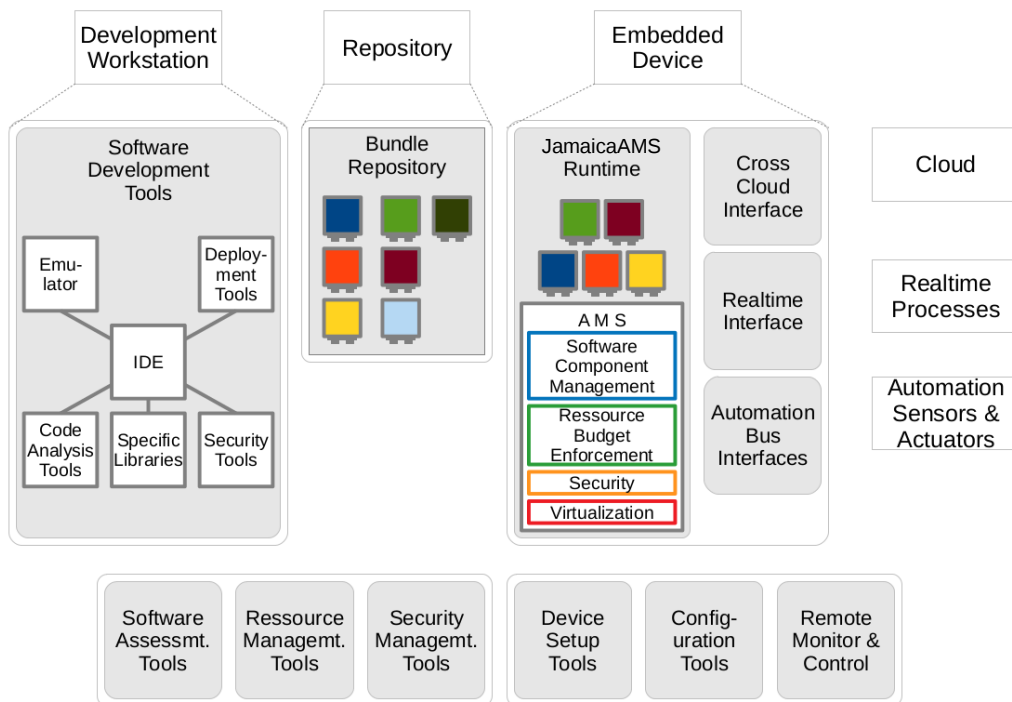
Development Workstation

Repository

Embedded Device

Software Development Tools

Emulator

Deployment Tools

IDE

Code Analysis Tools

Specific Libraries

Security Tools

Bundle Repository

JamaicaAMS Runtime

A M S

Software Component Management

Ressource Budget Enforcement

Security

Virtualization

Cross Cloud Interface

Realtime Interface

Automation Bus Interfaces

Cloud

Realtime Processes

Automation Sensors & Actuators

Software Assessmt. Tools

Ressource Managemt. Tools

Security Managemt. Tools

Device Setup Tools

Configuration Tools

Remote Monitor & Control